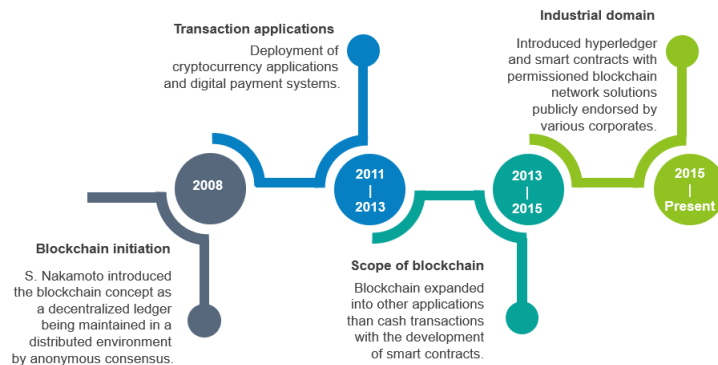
Transaction applications

Deployment of cryptocurrency applications and digital payment systems.

Industrial domain

Introduced hyperledger and smart contracts with permissioned blockchain network solutions publicly endorsed by various corporates.

2008

2011
|
2013

2013
|
2015

2015
|
Present

Blockchain initiation

S. Nakamoto introduced the blockchain concept as a decentralized ledger being maintained in a distributed environment by anonymous consensus.

Scope of blockchain

Blockchain expanded into other applications than cash transactions with the development of smart contracts.